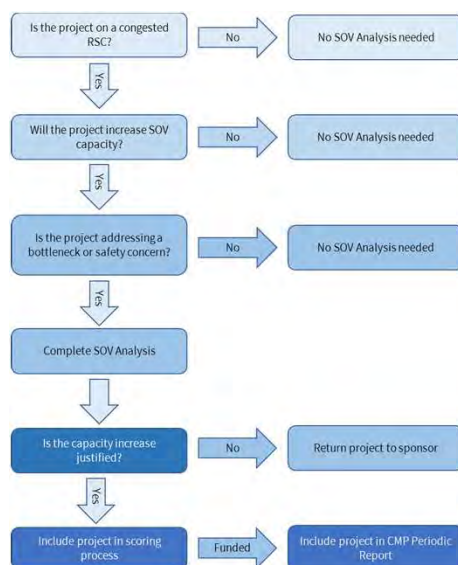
Is the project on a congested RSC?

No

No SOV Analysis needed

Yes

Will the project increase SOV capacity?

No

No SOV Analysis needed

Yes

Is the project addressing a bottleneck or safety concern?

No

No SOV Analysis needed

Yes

Complete SOV Analysis

Is the capacity increase justified?

No

Return project to sponsor

Yes

Include project in scoring process

Funded

Include project in CMP Periodic Report